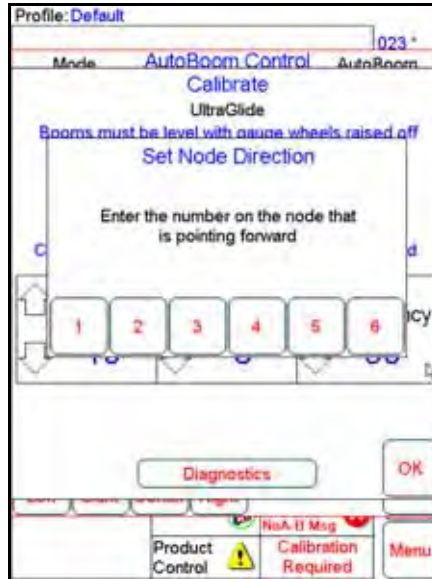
Profile: Default

023

Mode

AutoBoom Control

AutoBoom

Calibrate

UltraGlide

Booms must be level with gauge wheels raised off

Set Node Direction

Enter the number on the node that is pointing forward

C

d

1

2

3

4

5

6

cy

Diagnostics

OK

NoA-B Msg

Product Control

Calibration Required

Menu